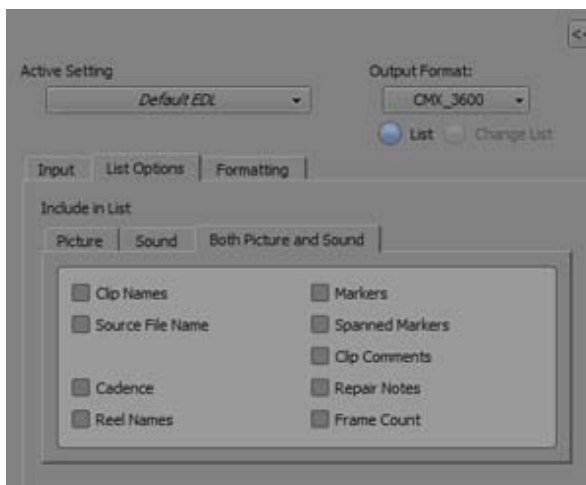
<<

Active Setting

Default EDL

Output Format:

CMX_3600

List

Change List

Input

List Options

Formatting

Include in List

Picture

Sound

Both Picture and Sound

Clip Names

Source File Name

Cadence

Reel Names

Markers

Spanned Markers

Clip Comments

Repair Notes

Frame Count